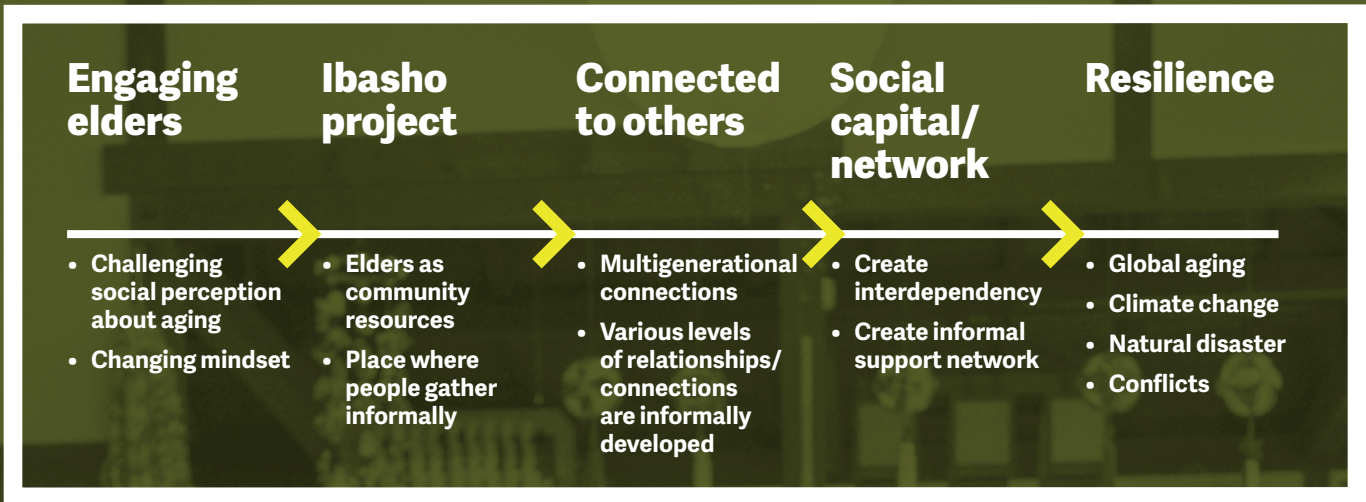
Engaging elders

- Challenging social perception about aging
- Changing mindset

Ibasho project

- Elders as community resources
- Place where people gather informally

Connected to others

- Multigenerational connections
- Various levels of relationships/ connections are informally developed

Social capital/ network

- Create interdependency
- Create informal support network

Resilience

- Global aging
- Climate change
- Natural disaster
- Conflicts